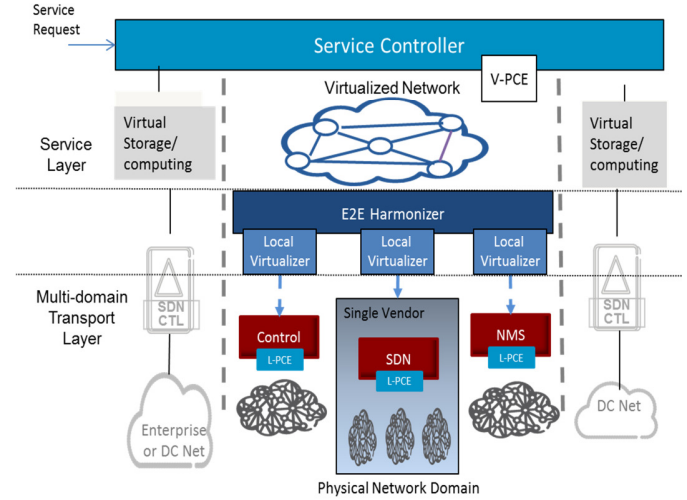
Service Request

Service Controller

V-PCE

Virtualized Network

Service Layer

Virtual Storage/ computing

Virtual Storage/ computing

E2E Harmonizer

Local Virtualizer

Local Virtualizer

Local Virtualizer

Multi-domain Transport Layer

SDN CTL

SDN CTL

Control

L-PCE

Single Vendor

SDN

L-PCE

NMS

L-PCE

Enterprise or DC Net

DC Net

Physical Network Domain